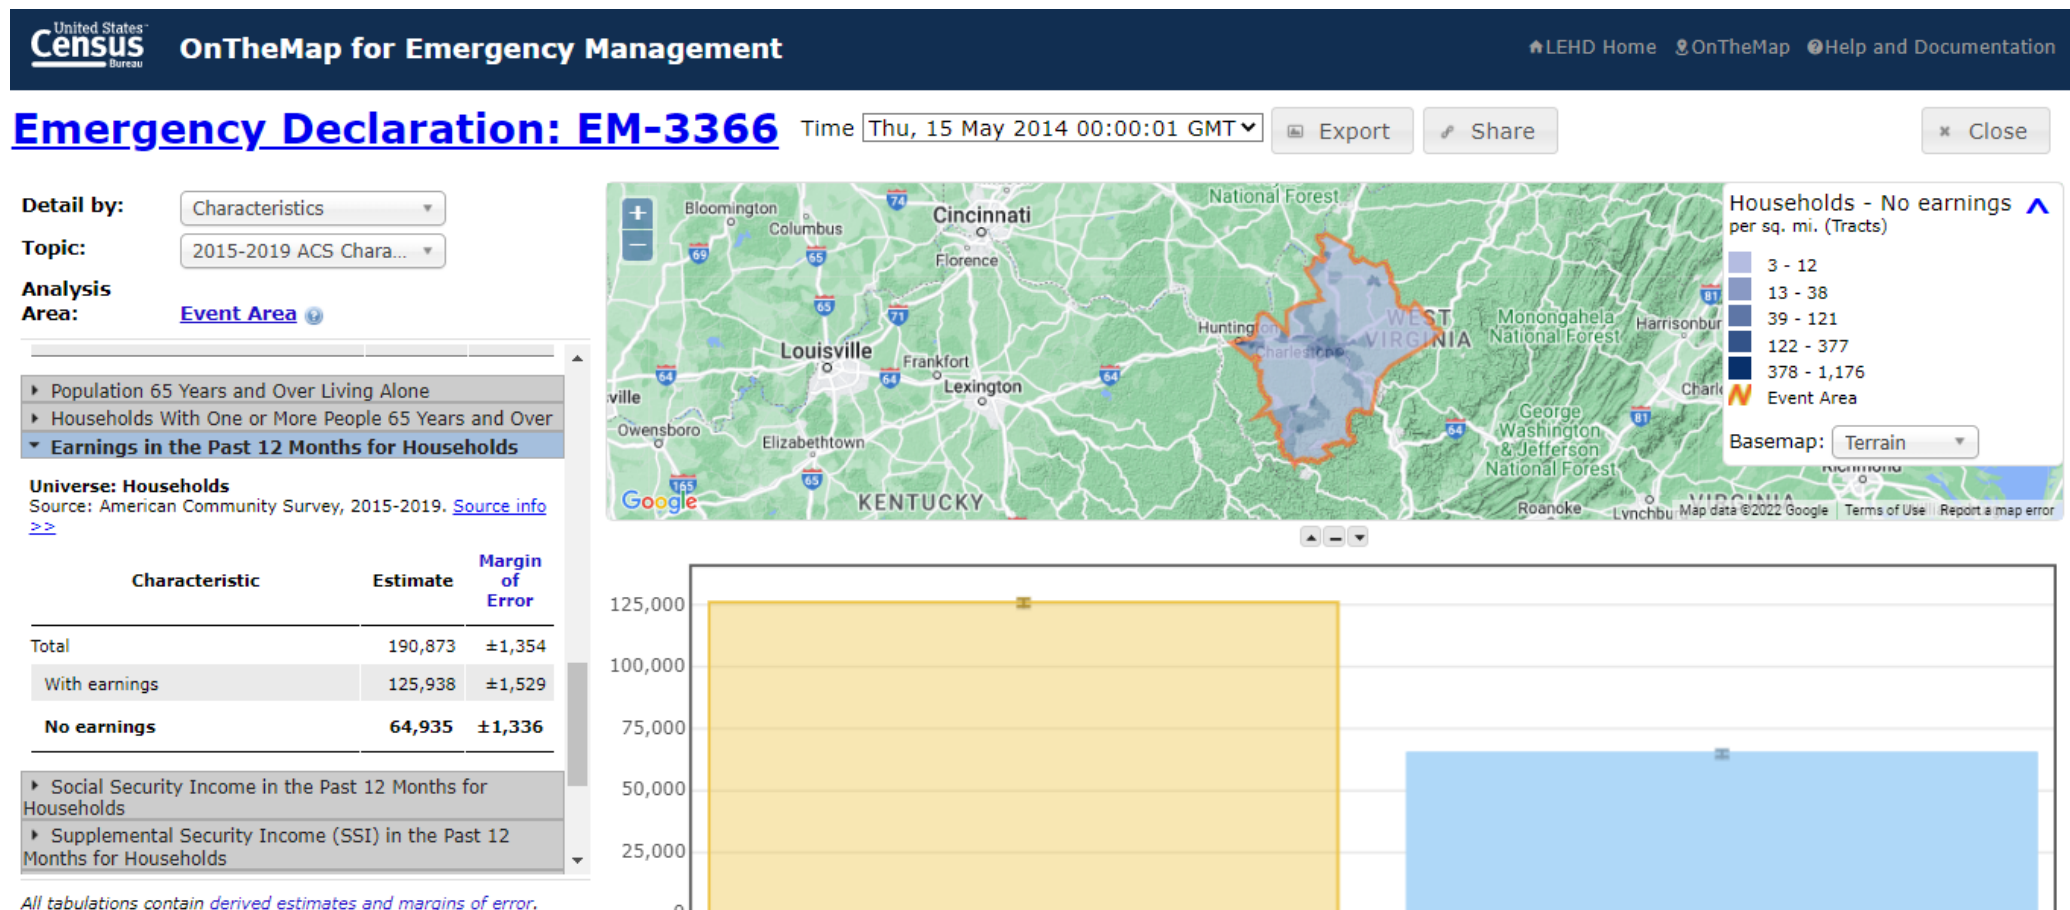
United States Census Bureau OnTheMap for Emergency Management

LEHD Home OnTheMap Help and Documentation

Emergency Declaration: EM-3366

Time Thu, 15 May 2014 00:00:01 GMT

Export Share Close

Detail by: Characteristics

Topic: 2015-2019 ACS Chara...

Analysis Area: Event Area

Population 65 Years and Over Living Alone

Households With One or More People 65 Years and Over

Earnings in the Past 12 Months for Households

Universe: Households

Source: American Community Survey, 2015-2019. Source info >>

| Characteristic | Estimate | Margin of Error |
|---|---|---|
| Total | 190,873 | ±1,354 |
| With earnings | 125,938 | ±1,529 |
| No earnings | 64,935 | ±1,336 |

Social Security Income in the Past 12 Months for Households

Supplemental Security Income (SSI) in the Past 12 Months for Households

All tabulations contain derived estimates and margins of error.

Bloomington Columbus Cincinnati Florence National Forest Louisville Frankfort Lexington Huntington Charleston WEST VIRGINIA Monongahela National Forest Harrisonburg Charlo ville Owensboro Elizabethtown KENTUCKY George Washington & Jefferson National Forest Roanoke Lynchbu Richmond VIRGINIA Google Map data ©2022 Google Terms of Use Report a map error

Households - No earnings per sq. mi. (Tracts)

3 - 12
13 - 38
39 - 121
122 - 377
378 - 1,176
Event Area

Basemap: Terrain

125,000
100,000
75,000
50,000
25,000
0